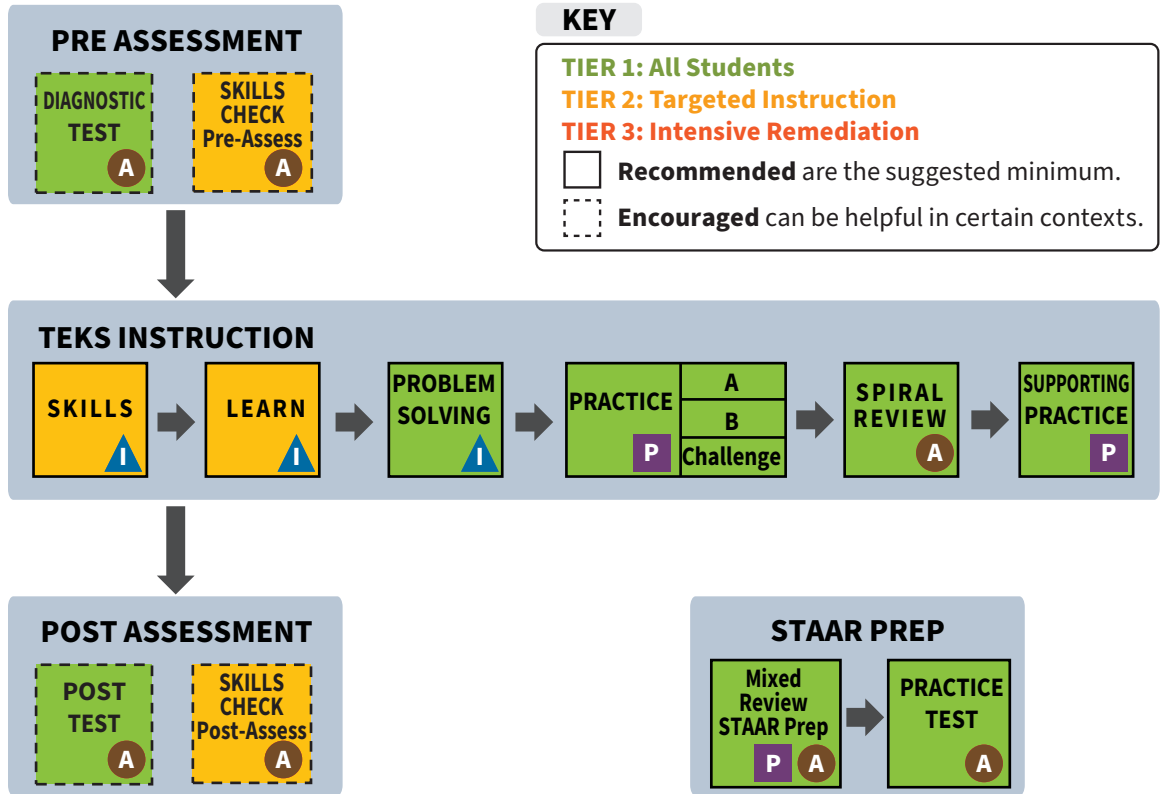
PRE ASSESSMENT

DIAGNOSTIC TEST A

SKILLS CHECK Pre-Assess A

KEY

TIER 1: All Students
TIER 2: Targeted Instruction
TIER 3: Intensive Remediation
**Recommended** are the suggested minimum.
**Encouraged** can be helpful in certain contexts.

TEKS INSTRUCTION

SKILLS I

LEARN I

PROBLEM SOLVING I

PRACTICE P

| A |
|---|
| B |
| Challenge |

SPIRAL REVIEW A

SUPPORTING PRACTICE P

POST ASSESSMENT

POST TEST A

SKILLS CHECK Post-Assess A

STAAR PREP

Mixed Review STAAR Prep P A

PRACTICE TEST A